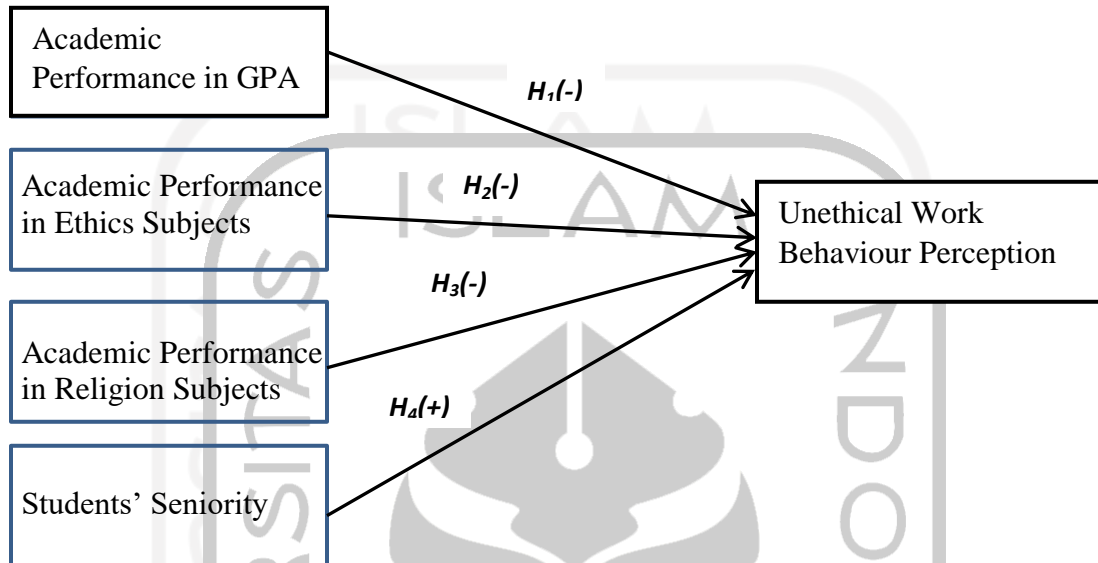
Academic Performance in GPA

$H_1$(-)

Academic Performance in Ethics Subjects

$H_2$(-)

Unethical Work Behaviour Perception

$H_3$(-)

Academic Performance in Religion Subjects

$H_4$(+)

Students' Seniority

ISLAM

ISLAM

UNIVERSITAS

INDO